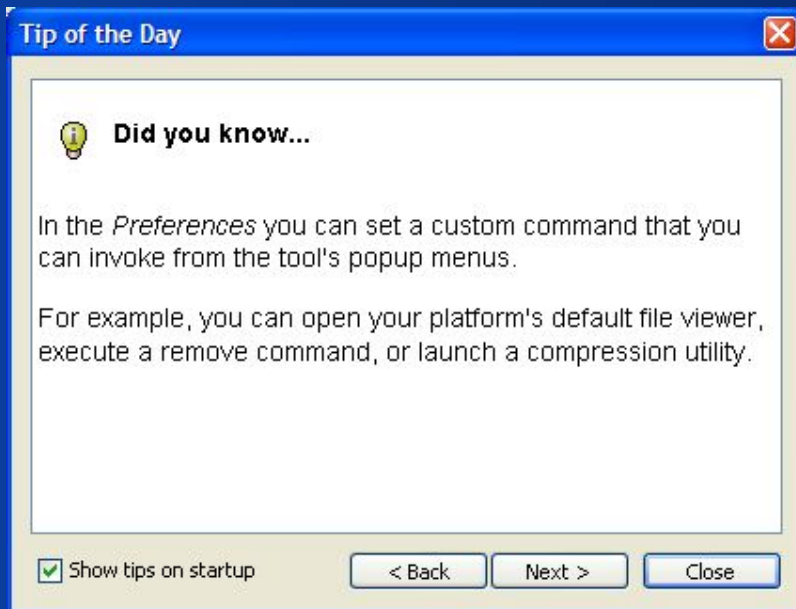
Tip of the Day

Did you know...

In the *Preferences* you can set a custom command that you can invoke from the tool's popup menus.

For example, you can open your platform's default file viewer, execute a remove command, or launch a compression utility.

Show tips on startup

< Back

Next >

Close